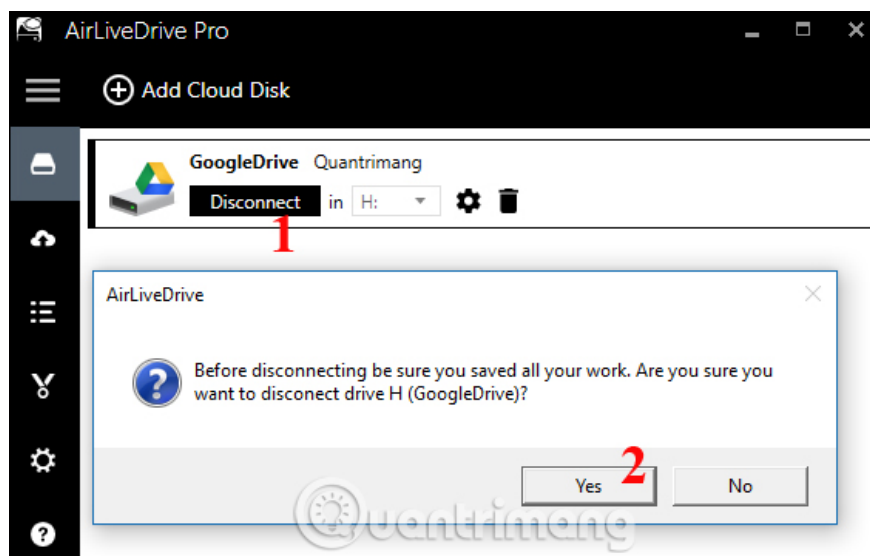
AirLiveDrive Pro

Add Cloud Disk

GoogleDrive Quantrimang

Disconnect in H:

1

AirLiveDrive

Before disconnecting be sure you saved all your work. Are you sure you want to disconect drive H (GoogleDrive)?

2

Yes

No

Quantrimang